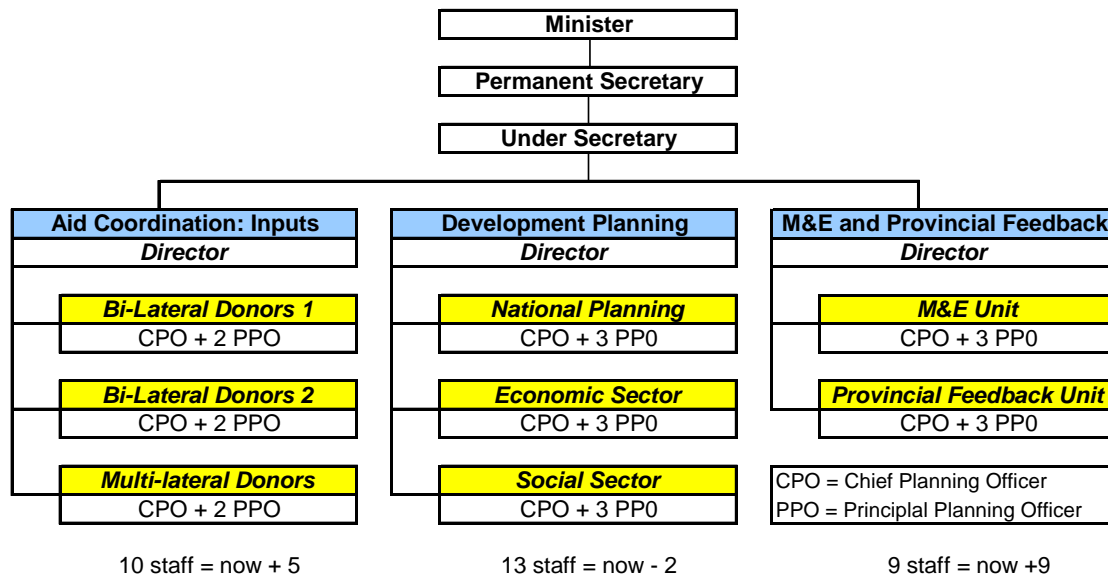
Minister

Permanent Secretary

Under Secretary

Aid Coordination: Inputs
Director

Bi-Lateral Donors 1
CPO + 2 PPO

Bi-Lateral Donors 2
CPO + 2 PPO

Multi-lateral Donors
CPO + 2 PPO

10 staff = now + 5

Development Planning
Director

National Planning
CPO + 3 PP0

Economic Sector
CPO + 3 PP0

Social Sector
CPO + 3 PP0

13 staff = now - 2

M&E and Provincial Feedback
Director

M&E Unit
CPO + 3 PP0

Provincial Feedback Unit
CPO + 3 PP0

CPO = Chief Planning Officer
PPO = Principlal Planning Officer

9 staff = now +9